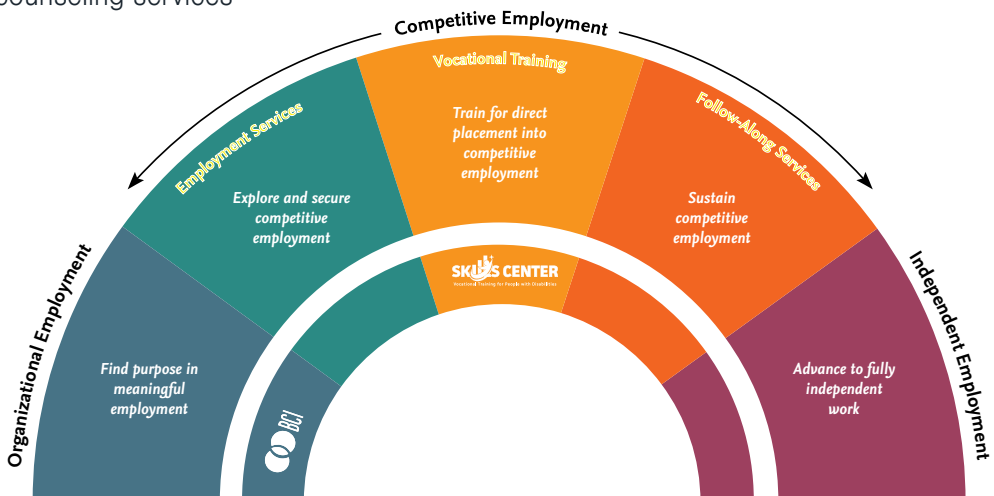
counseling services

Competitive Employment

Organizational Employment

Find purpose in meaningful employment

Employment Services

Explore and secure competitive employment

Vocational Training

Train for direct placement into competitive employment

Follow-Along Services

Sustain competitive employment

Independent Employment

Advance to fully independent work

SKILLS CENTER
Vocational Training for People with Disabilities

BCI